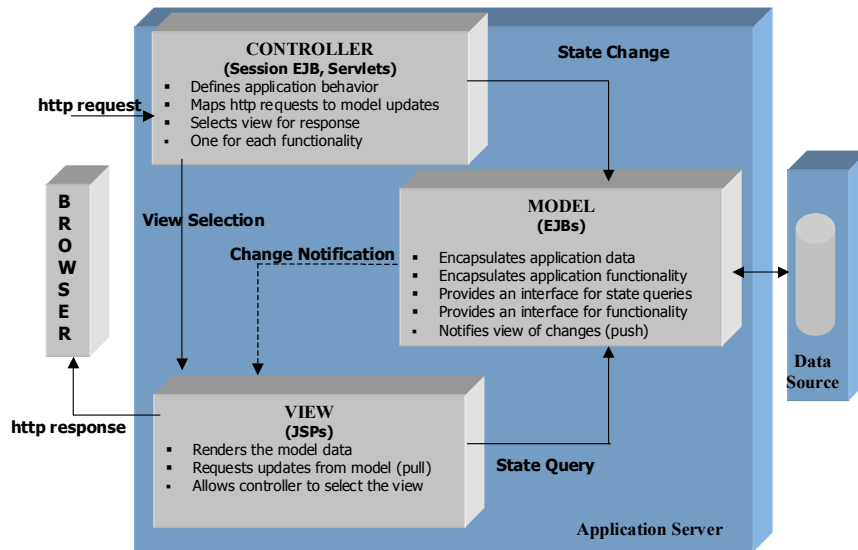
CONTROLLER
(Session EJB, Servlets)
▪ Defines application behavior
▪ Maps http requests to model updates
▪ Selects view for response
▪ One for each functionality

State Change

http request

B
R
O
W
S
E
R

View Selection

Change Notification

MODEL
(EJBs)
▪ Encapsulates application data
▪ Encapsulates application functionality
▪ Provides an interface for state queries
▪ Provides an interface for functionality
▪ Notifies view of changes (push)

Data Source

http response

VIEW
(JSPs)
▪ Renders the model data
▪ Requests updates from model (pull)
▪ Allows controller to select the view

State Query

Application Server